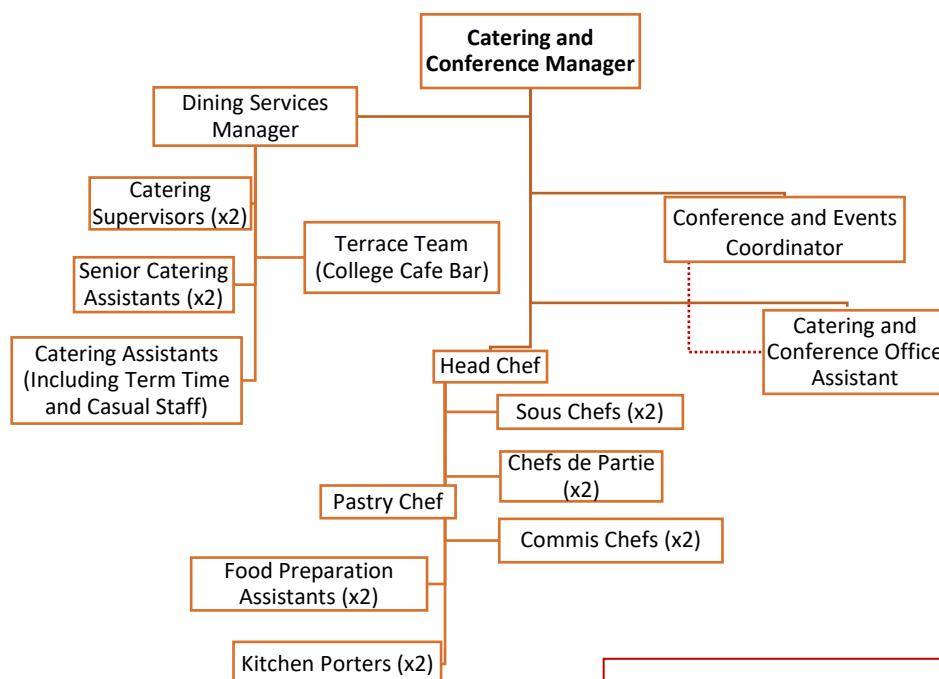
**Catering and Conference Manager**

Dining Services Manager

Catering Supervisors (x2)

Senior Catering Assistants (x2)

Catering Assistants (Including Term Time and Casual Staff)

Terrace Team (College Cafe Bar)

Conference and Events Coordinator

Catering and Conference Office Assistant

Head Chef

Sous Chefs (x2)

Chefs de Partie (x2)

Pastry Chef

Commis Chefs (x2)

Food Preparation Assistants (x2)

Kitchen Porters (x2)